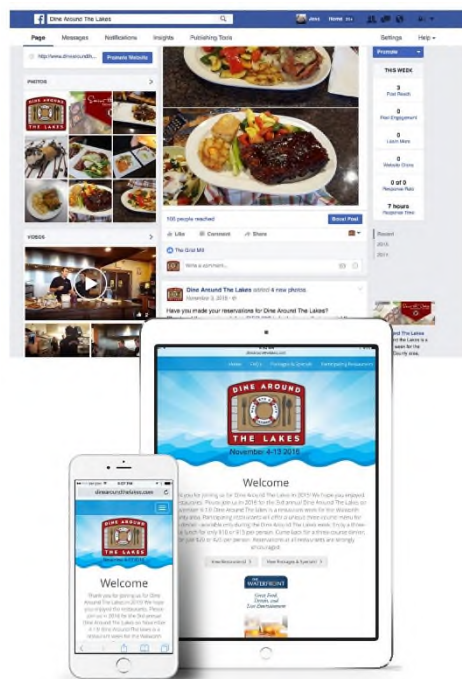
Dine Around The Lakes

Home

Page Messages Notifications Insights Publishing Tools

Settings Help

http://www.dinearoundth... Promote Website

PHOTOS

DINE AROUND THE LAKES

VIDEOS

105 people reached

Boost Post

Like Comment Share

The Grist Mill

Write a comment...

Dine Around The Lakes added 4 new photos

November 3, 2016

Have you made your reservations for Dine Around The Lakes?

Promote

THIS WEEK

3
Post Reach

0
Post Engagement

0
Learn More

0
Website Clicks

0 of 0
Response Rate

7 hours
Response Time

Recent
2016
2015

dinearoundthelakes.com

Home FAQ's Packages & Specials Participating Restaurants

DINE AROUND THE LAKES

November 4-13 2016

Welcome

Thank you for joining us for Dine Around The Lakes in 2016! We hope you enjoyed the restaurants. Please join us in 2016 for the 3rd annual Dine Around The Lakes on November 4-13! Dine Around The Lakes is a restaurant week for the Walworth County area. Participating restaurants will offer a unique three-course menu for dinner - available only during the Dine Around The Lakes week. Enjoy a three-course lunch for only $10 or $15 per person. Come back for a three-course dinner for just $20 or $25 per person. Reservations at all restaurants are strongly encouraged.

View Restaurants View Packages & Specials

THE WATERFRONT

Great Food, Drinks, and Live Entertainment

9:41 AM

dinearoundthelakes.com

DINE AROUND THE LAKES

Welcome

Thank you for joining us for Dine Around The Lakes in 2016! We hope you enjoyed the restaurants. Please join us in 2016 for the 3rd annual Dine Around The Lakes on November 4-13! Dine Around The Lakes is a restaurant week for the Walworth